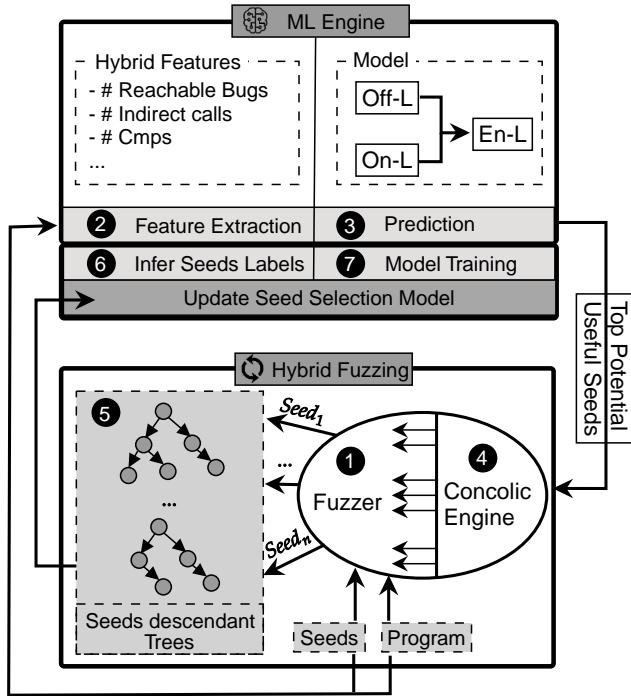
ML Engine

Hybrid Features
- # Reachable Bugs
- # Indirect calls
- # Cmps
...

Model
Off-L
On-L
En-L

2 Feature Extraction
3 Prediction
6 Infer Seeds Labels
7 Model Training
Update Seed Selection Model

Top Potential Useful Seeds

Hybrid Fuzzing

5
...
Seeds descendant Trees

$Seed_1$
...
$Seed_n$

1 Fuzzer
4 Concolic Engine

Seeds
Program